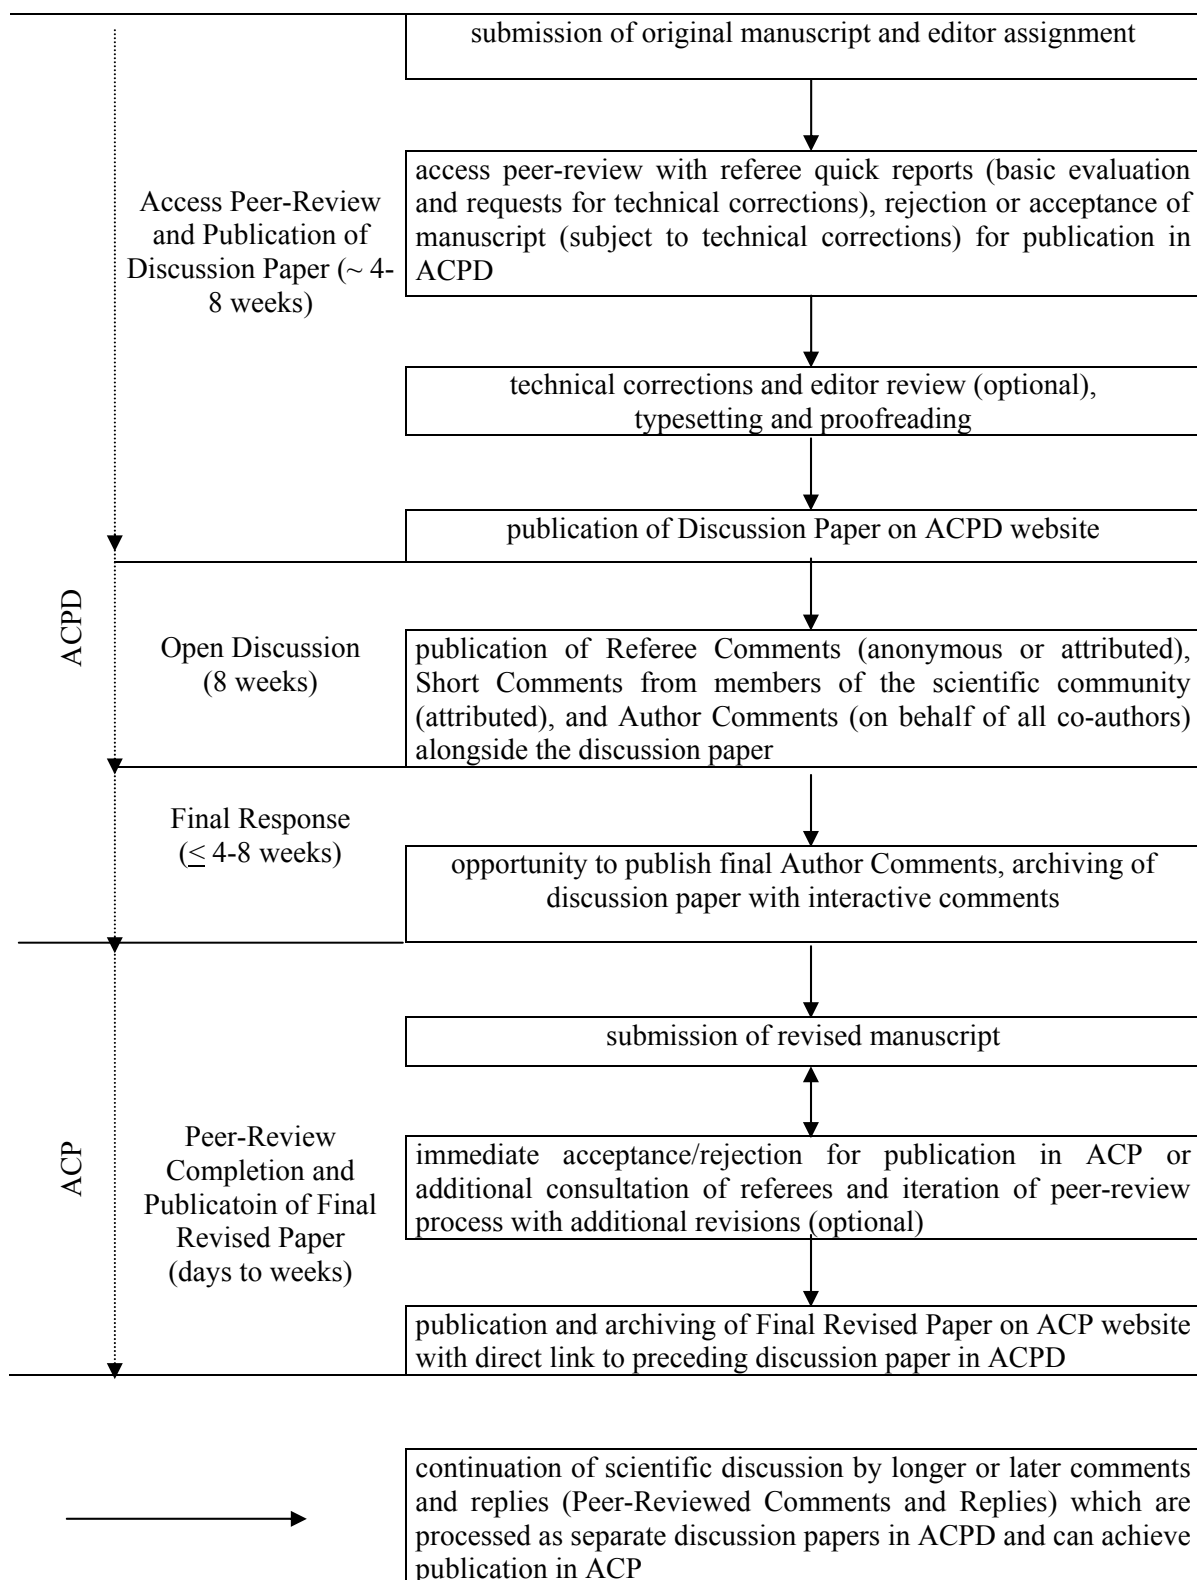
submission of original manuscript and editor assignment

Access Peer-Review and Publication of Discussion Paper (~ 4-8 weeks)

access peer-review with referee quick reports (basic evaluation and requests for technical corrections), rejection or acceptance of manuscript (subject to technical corrections) for publication in ACPD

technical corrections and editor review (optional), typesetting and proofreading

publication of Discussion Paper on ACPD website

ACPD

Open Discussion (8 weeks)

publication of Referee Comments (anonymous or attributed), Short Comments from members of the scientific community (attributed), and Author Comments (on behalf of all co-authors) alongside the discussion paper

Final Response ($\leq$ 4-8 weeks)

opportunity to publish final Author Comments, archiving of discussion paper with interactive comments

submission of revised manuscript

ACP

Peer-Review Completion and Publicatoin of Final Revised Paper (days to weeks)

immediate acceptance/rejection for publication in ACP or additional consultation of referees and iteration of peer-review process with additional revisions (optional)

publication and archiving of Final Revised Paper on ACP website with direct link to preceding discussion paper in ACPD

continuation of scientific discussion by longer or later comments and replies (Peer-Reviewed Comments and Replies) which are processed as separate discussion papers in ACPD and can achieve publication in ACP